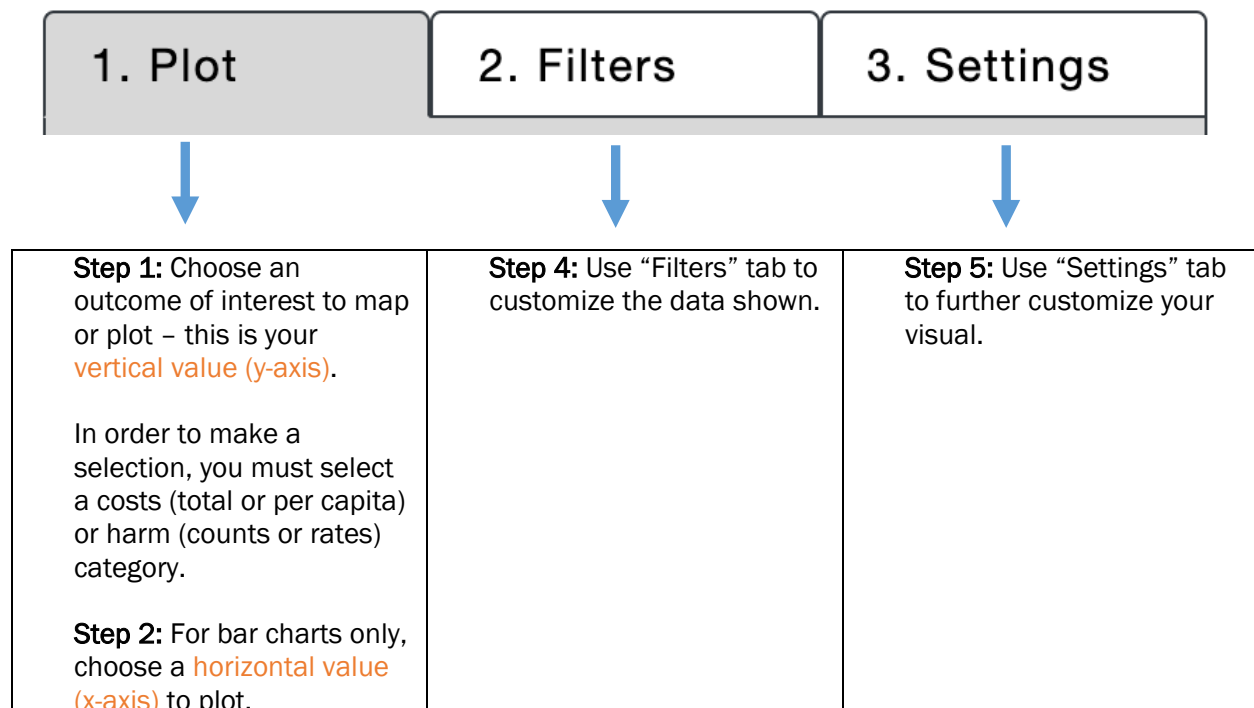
1. Plot

2. Filters

3. Settings

| Step 1: Choose an outcome of interest to map or plot – this is your vertical value (y-axis).<br><br>In order to make a selection, you must select a costs (total or per capita) or harm (counts or rates) category.<br><br>Step 2: For bar charts only, choose a horizontal value (x-axis) to plot. | Step 4: Use “Filters” tab to customize the data shown. | Step 5: Use “Settings” tab to further customize your visual. |
|---|---|---|